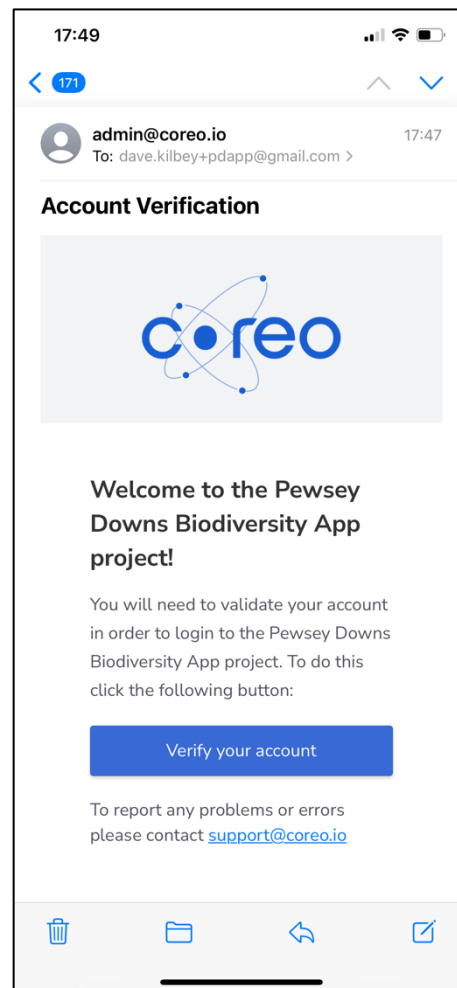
17:49

171

admin@coreo.io 17:47
To: dave.kilbey+pdapp@gmail.com >

Account Verification

coreo

Welcome to the Pewsey Downs Biodiversity App project!

You will need to validate your account in order to login to the Pewsey Downs Biodiversity App project. To do this click the following button:

Verify your account

To report any problems or errors please contact support@coreo.io